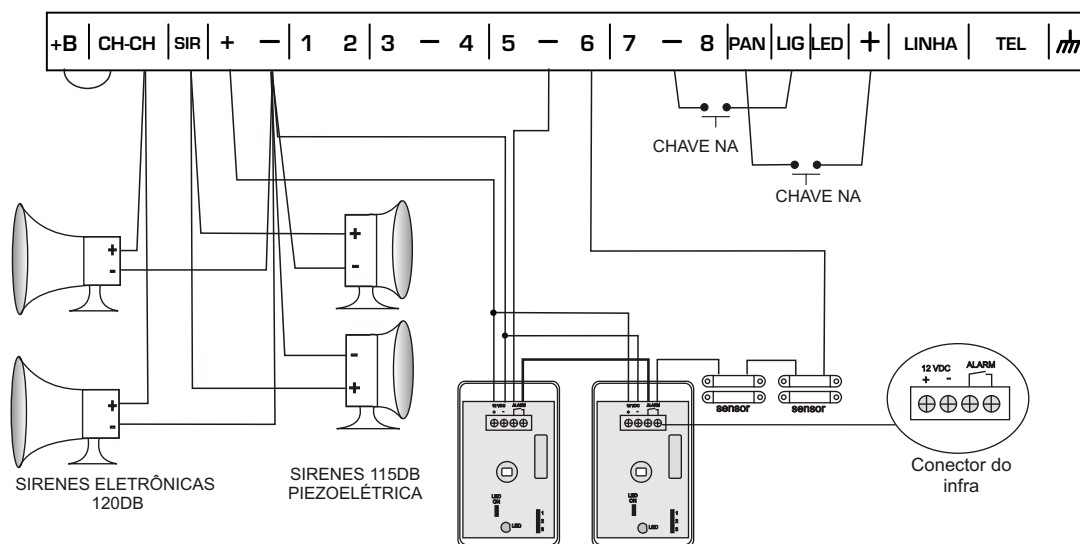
+B | CH-CH | SIR | + | — | 1 | 2 | 3 | — | 4 | 5 | — | 6 | 7 | — | 8 | PAN | LIG | LED | + | LINHA | TEL

CHAVE NA

CHAVE NA

+
-

+
-

+
-

-
+

12 VDC ALARM

12 VDC ALARM

sensor

sensor

12 VDC
+ -
ALARM

Conector do infra

SIRENES ELETRÔNICAS 120DB

SIRENES 115DB PIEZOELÉTRICA

LED ON

LED

LED ON

LED